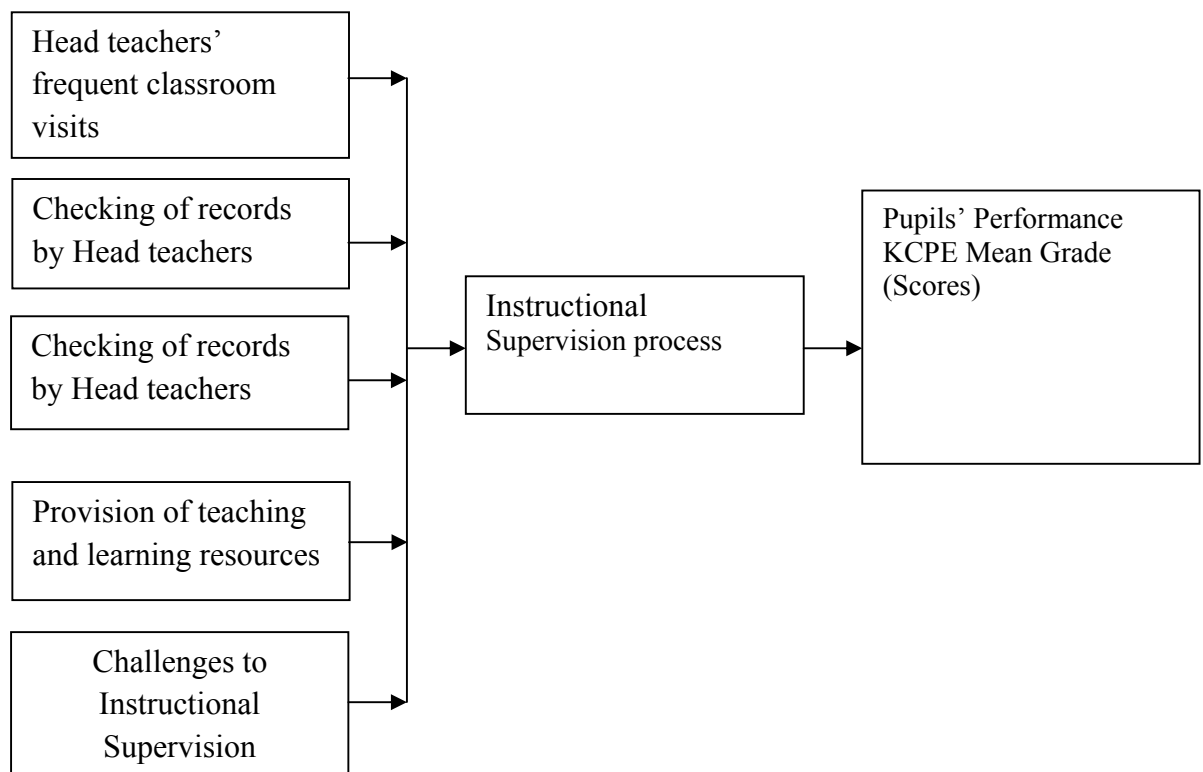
Head teachers' frequent classroom visits

Checking of records by Head teachers

Checking of records by Head teachers

Provision of teaching and learning resources

Challenges to Instructional Supervision

Instructional Supervision process

Pupils' Performance KCPE Mean Grade (Scores)